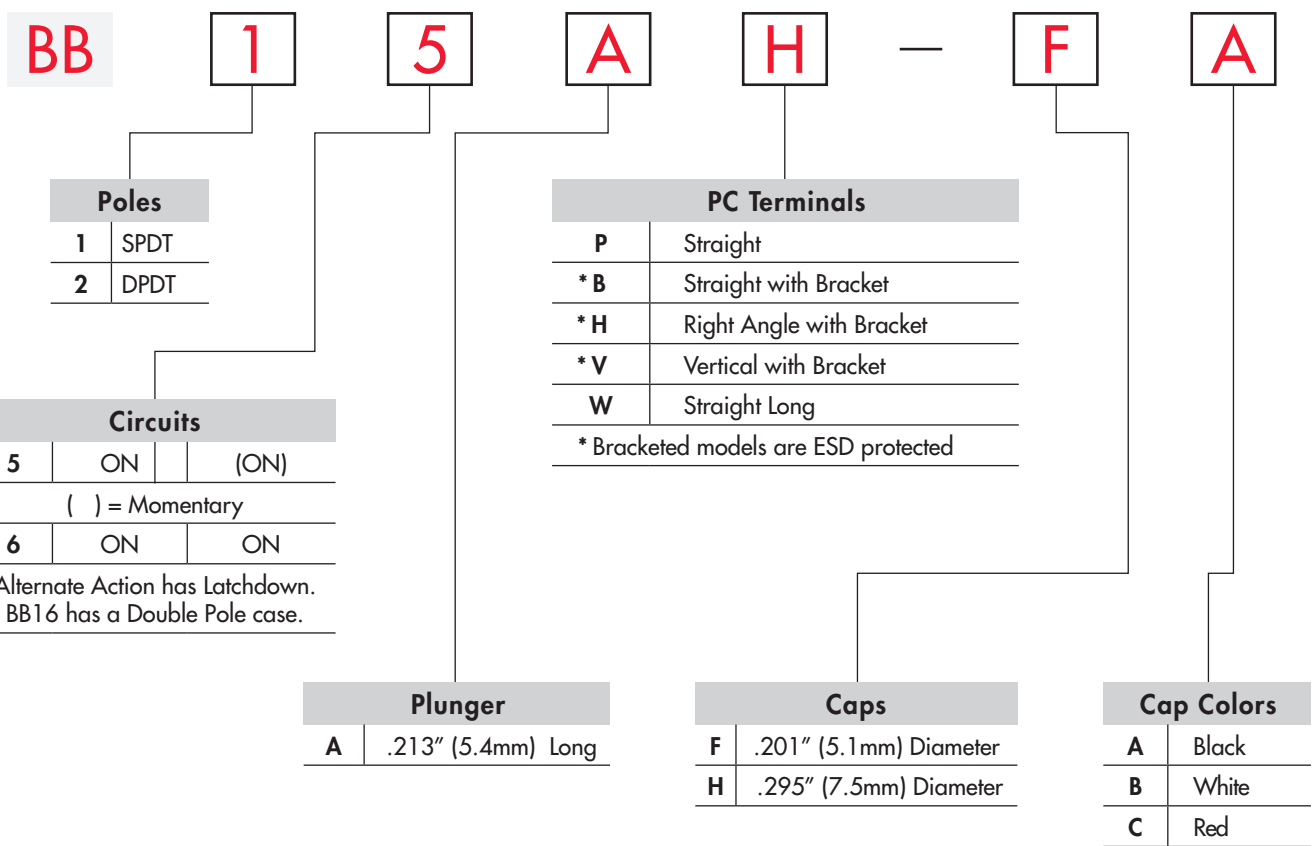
BB 1 5 A H — F A

Poles

| 1 | SPDT |
|---|---|
| 2 | DPDT |

Circuits

| 5 | ON | | (ON) |
|---|---|---|---|
| ( ) = Momentary | | | |
| 6 | ON | | ON |

Alternate Action has Latchdown.
BB16 has a Double Pole case.

PC Terminals

| P | Straight |
|---|---|
| * B | Straight with Bracket |
| * H | Right Angle with Bracket |
| * V | Vertical with Bracket |
| W | Straight Long |

* Bracketed models are ESD protected

Plunger

| A | .213″ (5.4mm) Long |
|---|---|

Caps

| F | .201″ (5.1mm) Diameter |
|---|---|
| H | .295″ (7.5mm) Diameter |

Cap Colors

| A | Black |
|---|---|
| B | White |
| C | Red |